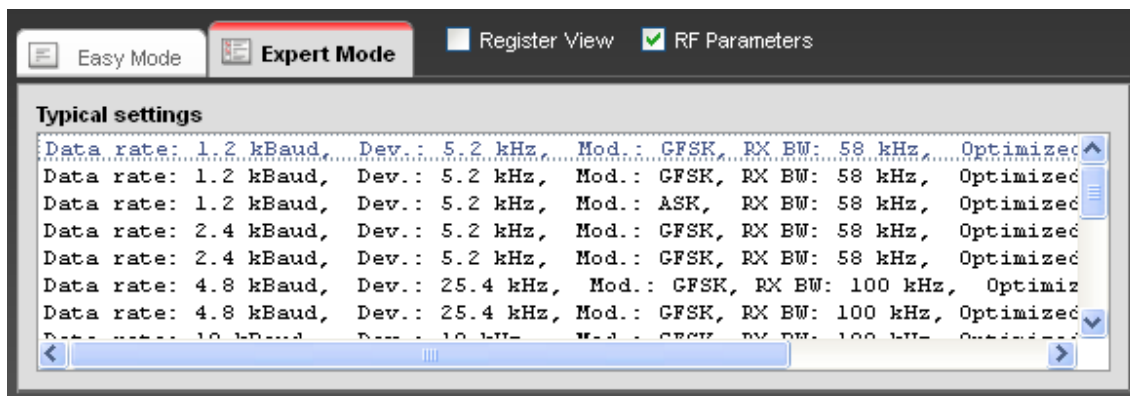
Easy Mode
Expert Mode
Register View
RF Parameters

Typical settings

Data rate: 1.2 kBaud, Dev.: 5.2 kHz, Mod.: GFSK, RX BW: 58 kHz, Optimized
Data rate: 1.2 kBaud, Dev.: 5.2 kHz, Mod.: GFSK, RX BW: 58 kHz, Optimized
Data rate: 1.2 kBaud, Dev.: 5.2 kHz, Mod.: ASK, RX BW: 58 kHz, Optimized
Data rate: 2.4 kBaud, Dev.: 5.2 kHz, Mod.: GFSK, RX BW: 58 kHz, Optimized
Data rate: 2.4 kBaud, Dev.: 5.2 kHz, Mod.: GFSK, RX BW: 58 kHz, Optimized
Data rate: 4.8 kBaud, Dev.: 25.4 kHz, Mod.: GFSK, RX BW: 100 kHz, Optimiz
Data rate: 4.8 kBaud, Dev.: 25.4 kHz, Mod.: GFSK, RX BW: 100 kHz, Optimized
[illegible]